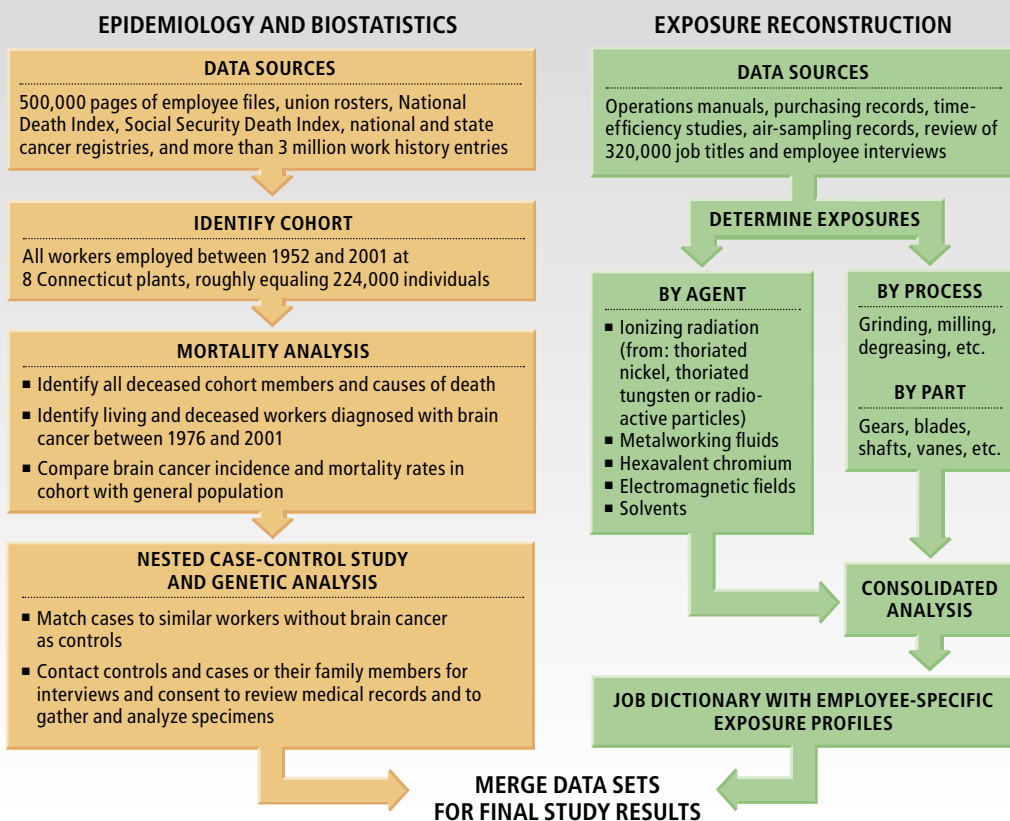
EPIDEMIOLOGY AND BIOSTATISTICS

DATA SOURCES

500,000 pages of employee files, union rosters, National Death Index, Social Security Death Index, national and state cancer registries, and more than 3 million work history entries

IDENTIFY COHORT

All workers employed between 1952 and 2001 at 8 Connecticut plants, roughly equaling 224,000 individuals

MORTALITY ANALYSIS

■ Identify all deceased cohort members and causes of death

■ Identify living and deceased workers diagnosed with brain cancer between 1976 and 2001

■ Compare brain cancer incidence and mortality rates in cohort with general population

NESTED CASE-CONTROL STUDY AND GENETIC ANALYSIS

■ Match cases to similar workers without brain cancer as controls

■ Contact controls and cases or their family members for interviews and consent to review medical records and to gather and analyze specimens

EXPOSURE RECONSTRUCTION

DATA SOURCES

Operations manuals, purchasing records, time-efficiency studies, air-sampling records, review of 320,000 job titles and employee interviews

DETERMINE EXPOSURES

BY AGENT

■ Ionizing radiation (from: thoriated nickel, thoriated tungsten or radioactive particles)
■ Metalworking fluids
■ Hexavalent chromium
■ Electromagnetic fields
■ Solvents

BY PROCESS

Grinding, milling, degreasing, etc.

BY PART

Gears, blades, shafts, vanes, etc.

CONSOLIDATED ANALYSIS

JOB DICTIONARY WITH EMPLOYEE-SPECIFIC EXPOSURE PROFILES

MERGE DATA SETS FOR FINAL STUDY RESULTS